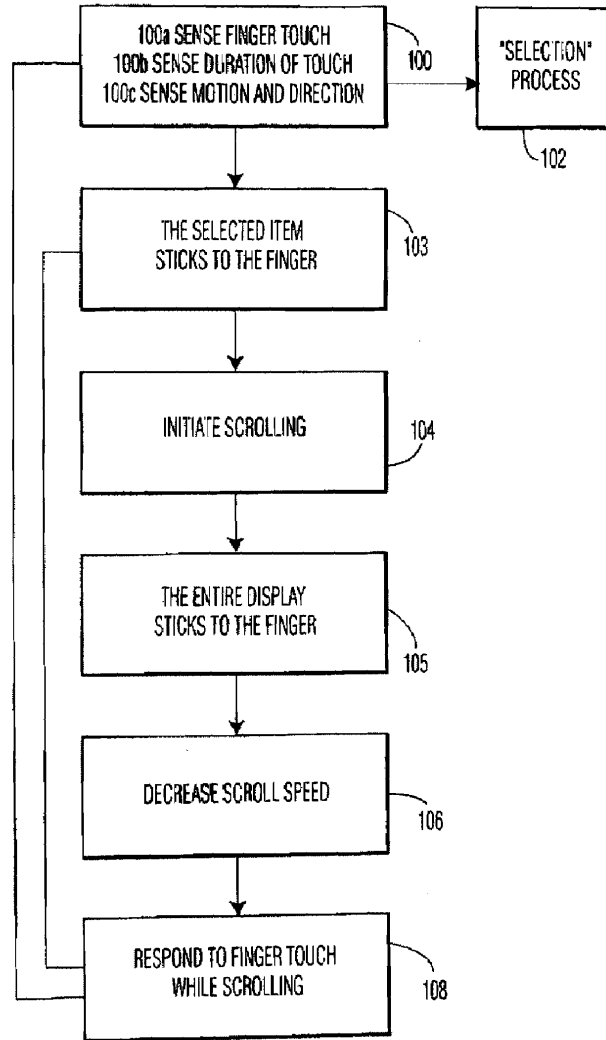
100a SENSE FINGER TOUCH
100b SENSE DURATION OF TOUCH
100c SENSE MOTION AND DIRECTION

100

"SELECTION" PROCESS

102

THE SELECTED ITEM STICKS TO THE FINGER

103

INITIATE SCROLLING

104

THE ENTIRE DISPLAY STICKS TO THE FINGER

105

DECREASE SCROLL SPEED

106

RESPOND TO FINGER TOUCH WHILE SCROLLING

108